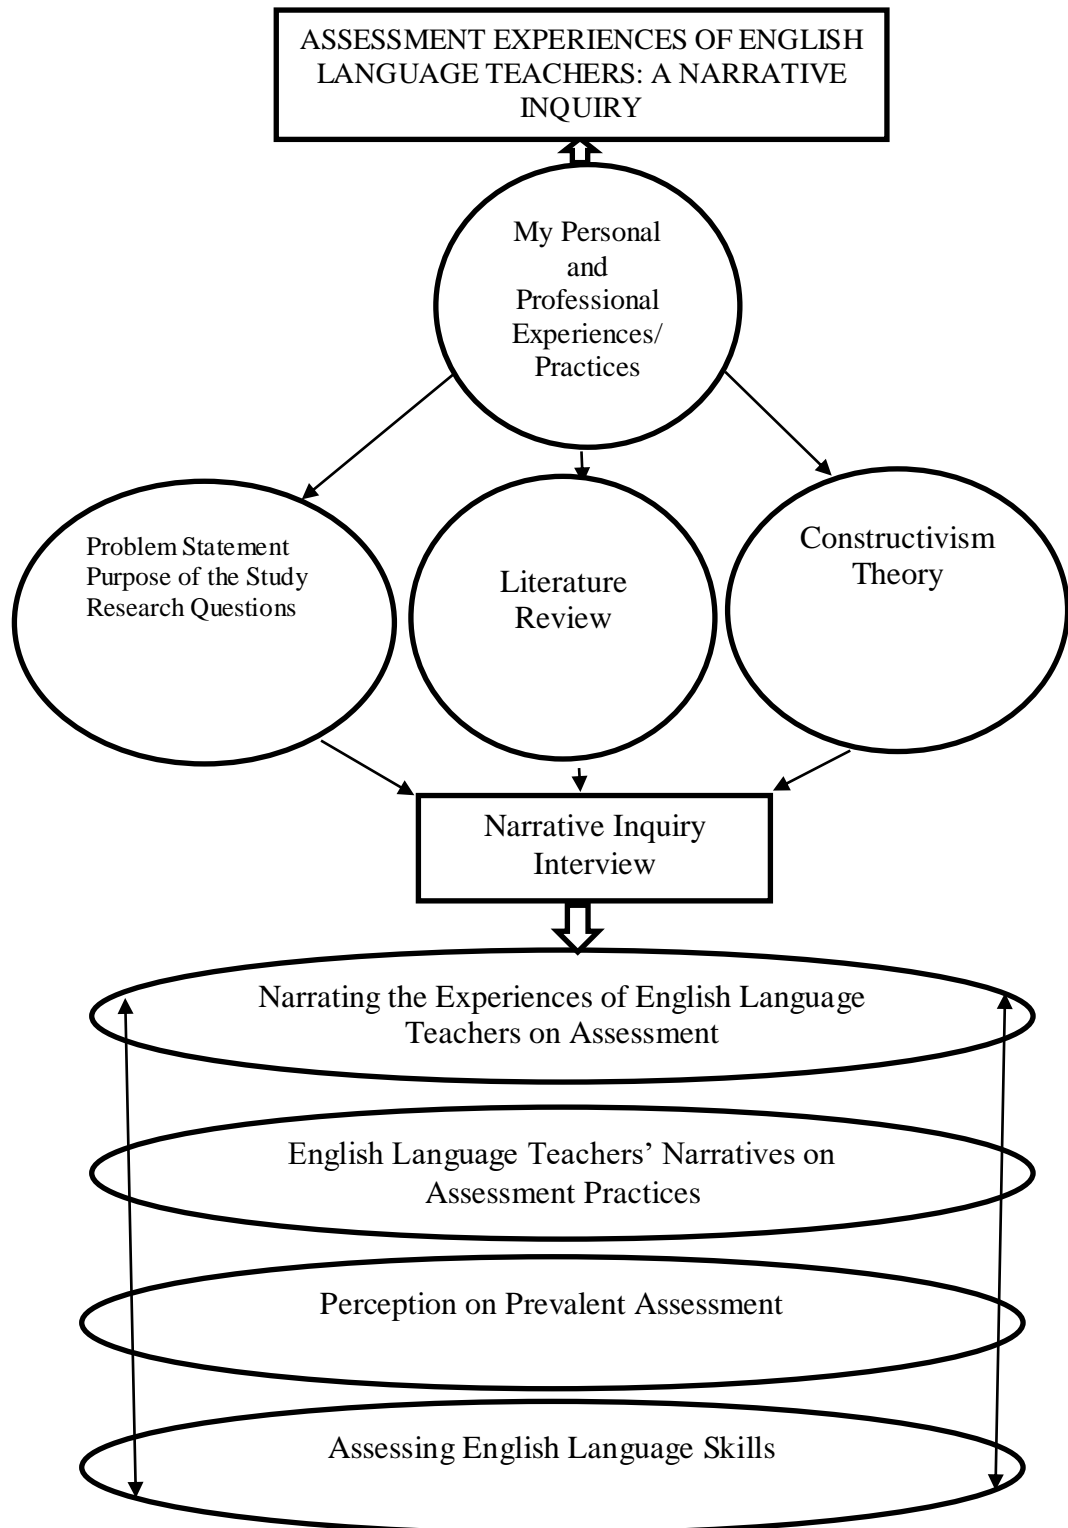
ASSESSMENT EXPERIENCES OF ENGLISH LANGUAGE TEACHERS: A NARRATIVE INQUIRY

My Personal and Professional Experiences/ Practices

Problem Statement
Purpose of the Study
Research Questions

Literature Review

Constructivism Theory

Narrative Inquiry Interview

Narrating the Experiences of English Language Teachers on Assessment

English Language Teachers' Narratives on Assessment Practices

Perception on Prevalent Assessment

Assessing English Language Skills